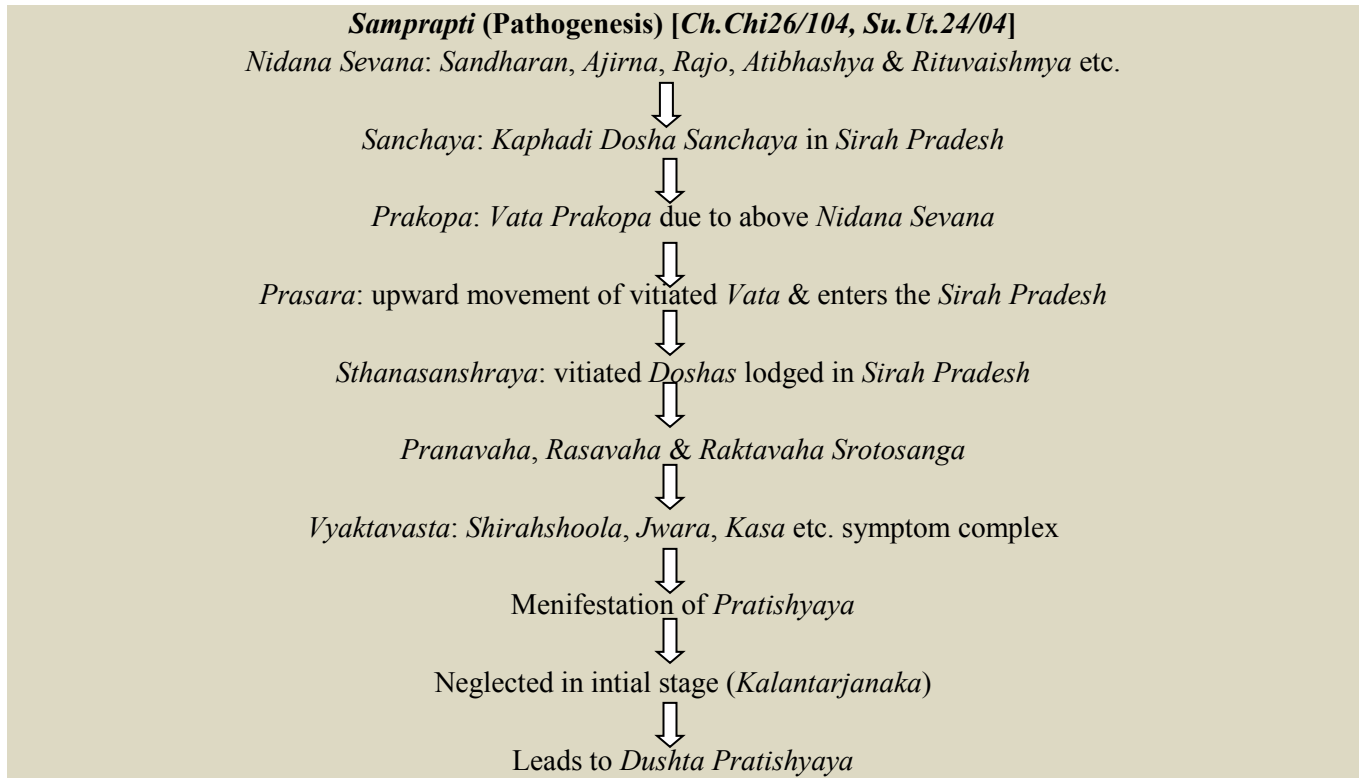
Samprapti (Pathogenesis) [Ch.Chi26/104, Su.Ut.24/04]

Nidana Sevana: Sandharan, Ajirna, Rajo, Atibhashya & Rituvaishmya etc.

Sanchaya: Kaphadi Dosha Sanchaya in Sirah Pradesh

Prakopa: Vata Prakopa due to above Nidana Sevana

Prasara: upward movement of vitiated Vata & enters the Sirah Pradesh

Sthanasanshraya: vitiated Doshas lodged in Sirah Pradesh

Pranavaha, Rasavaha & Raktavaha Srotosanga

Vyaktavasta: Shirahshoola, Jwara, Kasa etc. symptom complex

Menifestation of Pratishyaya

Neglected in intial stage (Kalantarjanaka)

Leads to Dushta Pratishyaya